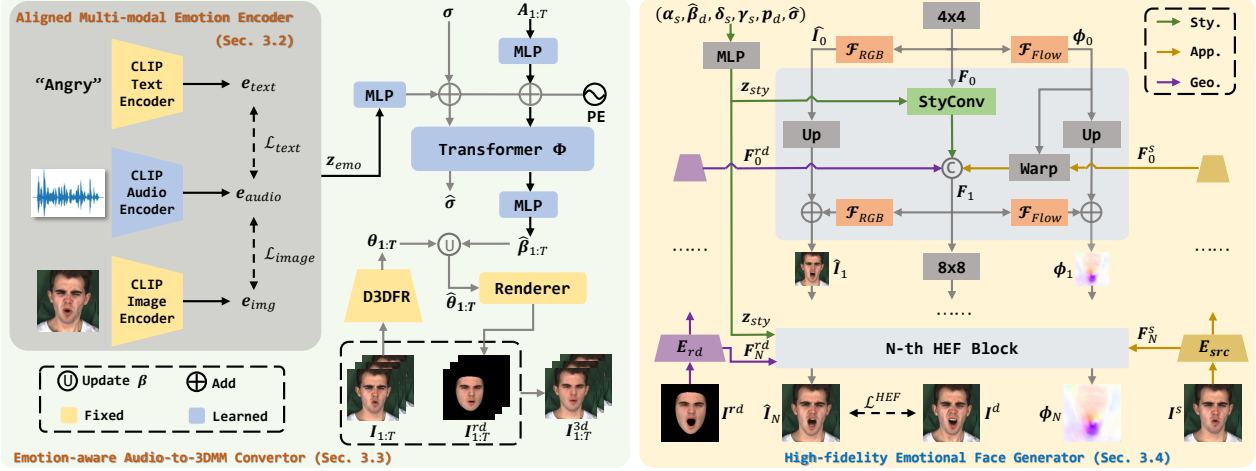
Aligned Multi-modal Emotion Encoder

(Sec. 3.2)

"Angry"

CLIP Text Encoder

$e_{text}$

$\mathcal{L}_{text}$

CLIP Audio Encoder

$e_{audio}$

$\mathcal{L}_{image}$

CLIP Image Encoder

$e_{img}$

$z_{emo}$

MLP

$\sigma$

$A_{1:T}$

MLP

PE

Transformer $\Phi$

$\hat{\sigma}$

MLP

$\hat{\beta}_{1:T}$

$\theta_{1:T}$

U

$\hat{\theta}_{1:T}$

Renderer

D3DFR

$I_{1:T}$

$I_{1:T}^{rd}$

$I_{1:T}^{3d}$

U Update $\beta$

$\oplus$ Add

Fixed

Learned

Emotion-aware Audio-to-3DMM Convertor (Sec. 3.3)

$(\alpha_s, \hat{\beta}_d, \delta_s, \gamma_s, p_d, \hat{\sigma})$

MLP

$z_{sty}$

$\hat{I}_0$

$\mathcal{F}_{RGB}$

4x4

$F_0$

$\mathcal{F}_{Flow}$

$\phi_0$

Sty.

App.

Geo.

StyConv

Up

Up

$F_0^{rd}$

C

Warp

$F_0^s$

$F_1$

$\mathcal{F}_{RGB}$

$\mathcal{F}_{Flow}$

......

$\hat{I}_1$

8x8

$\phi_1$

......

$z_{sty}$

$E_{rd}$

$F_N^{rd}$

N-th HEF Block

$F_N^s$

$E_{src}$

$I^{rd}$

$\hat{I}_N$

$\mathcal{L}^{HEF}$

$I^d$

$\phi_N$

$I^s$

High-fidelity Emotional Face Generator (Sec. 3.4)